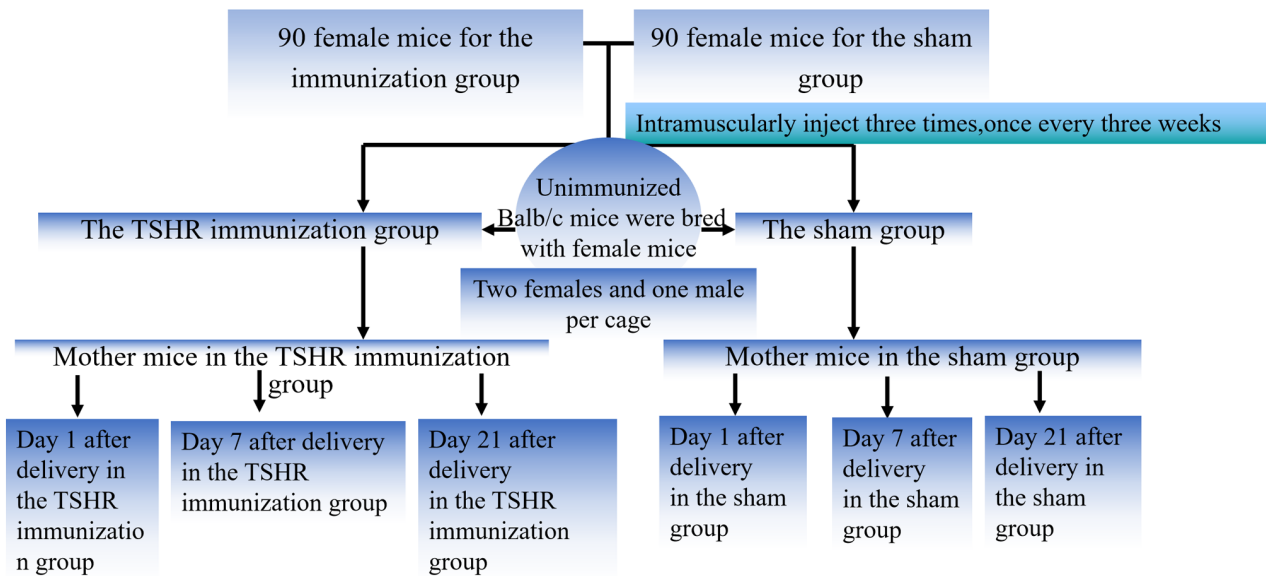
90 female mice for the immunization group

90 female mice for the sham group

Intramuscularly inject three times,once every three weeks

Unimmunized Balb/c mice were bred with female mice

The TSHR immunization group

The sham group

Two females and one male per cage

Mother mice in the TSHR immunization group

Mother mice in the sham group

Day 1 after delivery in the TSHR immunizatio n group

Day 7 after delivery in the TSHR immunization group

Day 21 after delivery in the TSHR immunization group

Day 1 after delivery in the sham group

Day 7 after delivery in the sham group

Day 21 after delivery in the sham group